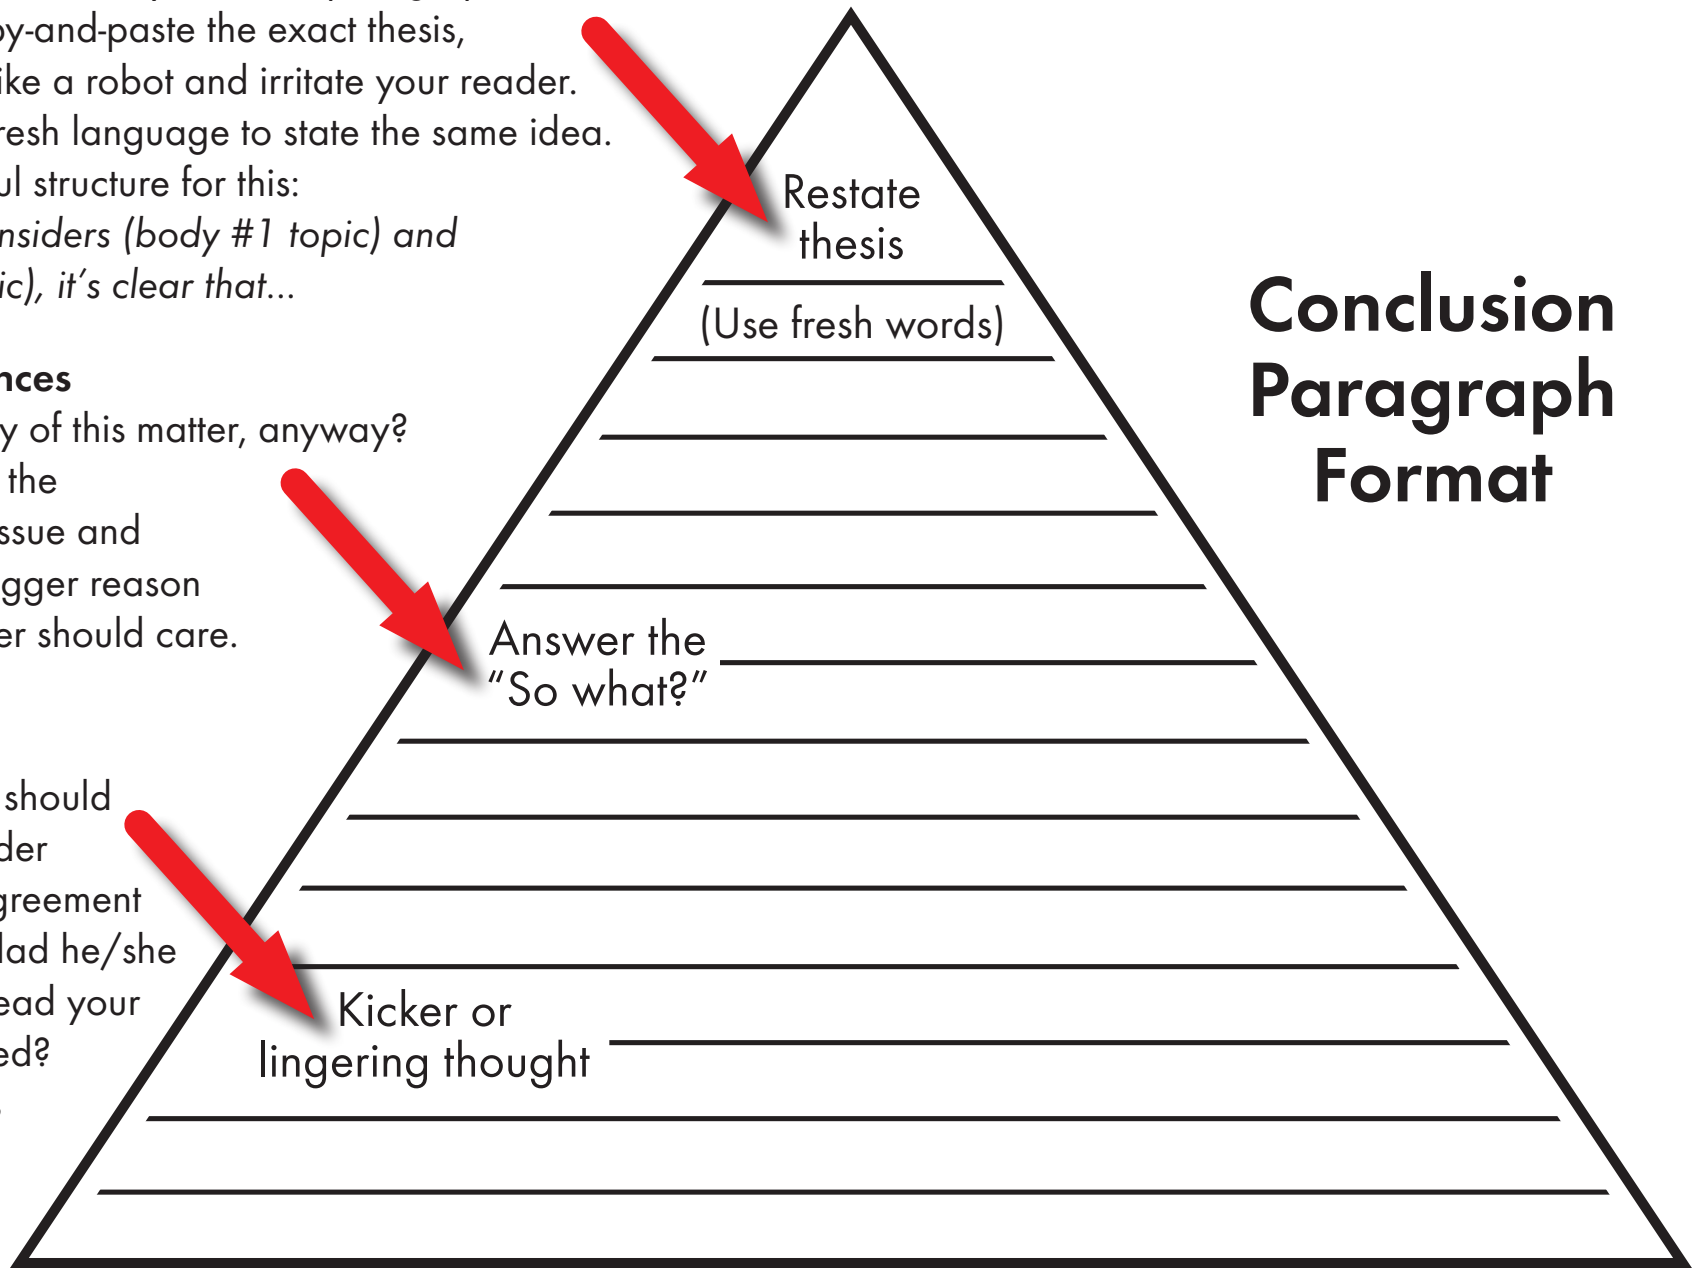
y-and-paste the exact thesis,
ike a robot and irritate your reader.
resh language to state the same idea.
ul structure for this:
nsiders (body #1 topic) and
ic), it's clear that...

nces
y of this matter, anyway?
the
ssue and
gger reason
er should care.

should
der
greement
lad he/she
ead your
ed?

Restate thesis

(Use fresh words)

Answer the "So what?"

Kicker or lingering thought

Conclusion Paragraph Format